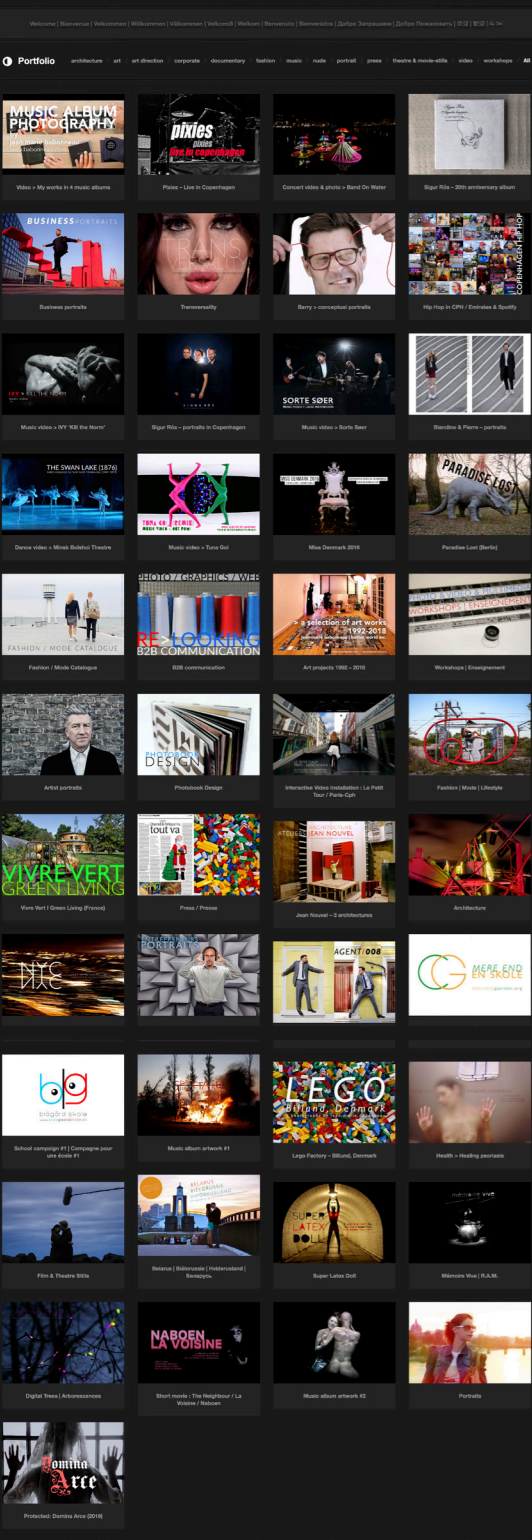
Welcome | Bienvenue | Velkommen | Willkommen | Välkommen | Velkomið | Welkom | Benvenuto | Bienvenidos | Добро Пожаловать | Добрé Пожаловать | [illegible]

Portfolio

architecture | art | art direction | corporate | documentary | fashion | music | nude | portrait | press | theatre & movie-stills | video | workshops | All

MUSIC ALBUM PHOTOGRAPHY

Video > My works in 4 music albums

pixies live in copenhagen

Pixies – Live in Copenhagen

Concert video & photo > Band On Water

Sigur Rós – 20th anniversary album

BUSINESS PORTRAITS

Business portraits

Transversality

Barry > conceptual portraits

COPENHAGEN HIP HOP

Hip Hop in CPH / Eminates & Spotify

IVY > KILL THE NORM

Music video > IVY 'Kill the Norm'

Sigur Rós – portraits in Copenhagen

SORTE SØER

Music video > Sorte Søer

Blandine & Pierre – portraits

THE SWAN LAKE (1876)

Dance video > Mirek Bolshoi Theatre

TUVA GOL

Music video > Tuva Gol

MISS DENMARK 2016

Miss Denmark 2016

PARADISE LOST

Paradise Lost (Berlin)

FASHION / MODE CATALOGUE

Fashion / Mode Catalogue

PHOTO / GRAPHICS / WEB

RE - LOOKING

B2B COMMUNICATION

B2B communication

> a selection of art works 1992-2018

Art projects 1992 – 2018

WORKSHOPS | ENSEIGNEMENT

Workshops | Enseignement

Artist portraits

PHOTOBOOK DESIGN

Photobook Design

Interactive Video Installation : Le Petit Tour / Paris-Cph

Fashion | Mode | Lifestyle

VIVRE VERT GREEN LIVING

Vivre Vert I Green Living (France)

tout va

Press / Presse

ATELIERS JEAN NOUVEL

Jean Nouvel – 3 architectures

Architecture

NYC

PORTRAITS

AGENT 008

MERE END EN SKOLE

blågård skole

School campaign #1 | Compagne pour une école #1

Music album artwork #1

LEGO Billund, Denmark

Lego Factory – Billund, Denmark

Health > Healing psoriasis

Film & Theatre Stills

BELARUS BIELORUSSIE HVIDERUSLAND

Belarus | Biélorussie | Hviderusland | Беларусь

SUPER LATEX DOLL

Super Latex Doll

mémoire vive

Mémoire Vive | R.A.M.

Digital Trees | Arborescences

NABOEN LA VOISINE

Short movie : The Neighbour / La Voisine / Naboen

Music album artwork #2

Portraits

Domina Arce

Protected: Domina Arce (2019)